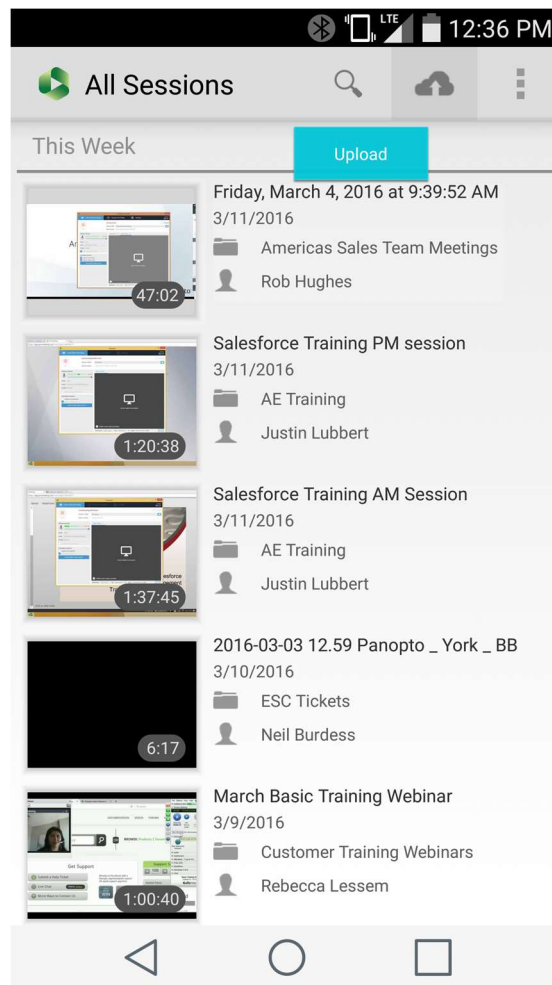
LTE 12:36 PM

All Sessions

Upload

This Week

47:02
Friday, March 4, 2016 at 9:39:52 AM
3/11/2016
Americas Sales Team Meetings
Rob Hughes

1:20:38
Salesforce Training PM session
3/11/2016
AE Training
Justin Lubbert

1:37:45
Salesforce Training AM Session
3/11/2016
AE Training
Justin Lubbert

6:17
2016-03-03 12.59 Panopto _ York _ BB
3/10/2016
ESC Tickets
Neil Burdess

Get Support
1:00:40
March Basic Training Webinar
3/9/2016
Customer Training Webinars
Rebecca Lessem